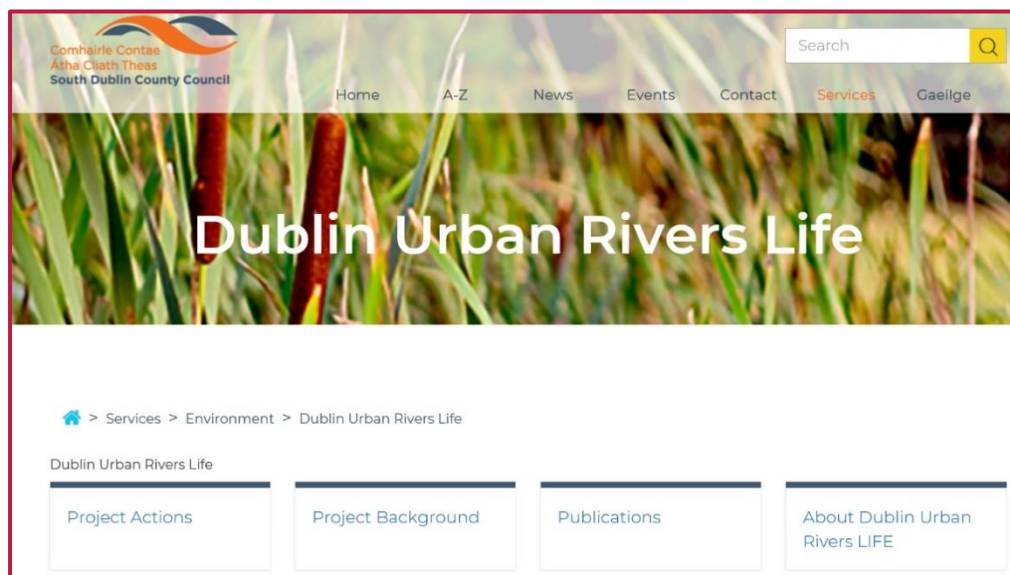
Comhairle Contae
Átha Cliath Theas
South Dublin County Council

Search

Home A-Z News Events Contact Services Gaeilge

Dublin Urban Rivers Life

> Services > Environment > Dublin Urban Rivers Life

Dublin Urban Rivers Life

| Project Actions | Project Background | Publications | About Dublin Urban Rivers LIFE |
|---|---|---|---|